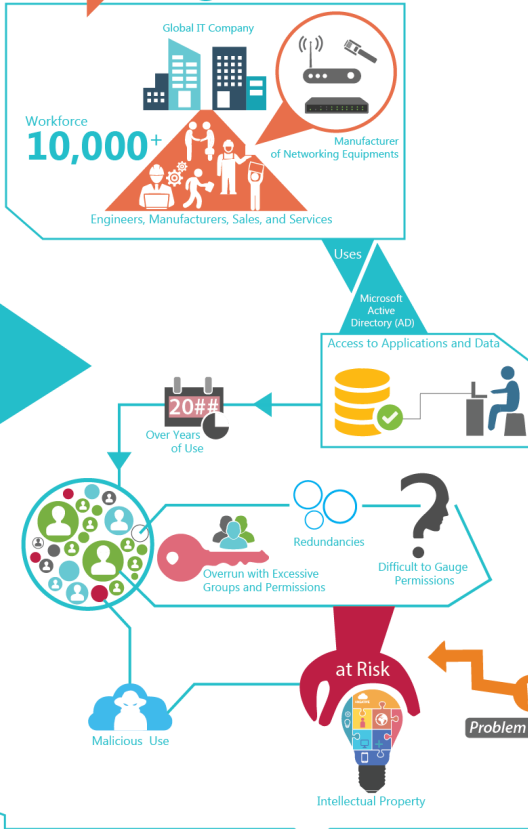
Global IT Company

Workforce
10,000+

Manufacturer of Networking Equipments

Engineers, Manufacturers, Sales, and Services

Uses

Microsoft Active Directory (AD)

Access to Applications and Data

20##

Over Years of Use

Redundancies

Overrun with Excessive Groups and Permissions

Difficult to Gauge Permissions

at Risk

Problem

Malicious Use

Intellectual Property